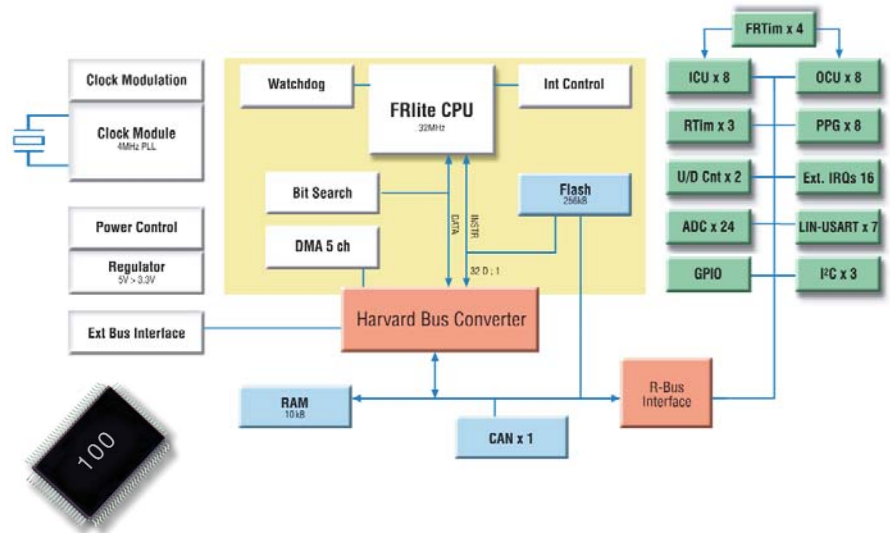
Clock Modulation

Clock Module
4MHz PLL

Power Control

Regulator
5V > 3.3V

Ext Bus Interface

Watchdog

FRlite CPU
32MHz

Int Control

Bit Search

DMA 5 ch

DATA

INSTR

Flash
256kB

32 D ; 1

Harvard Bus Converter

RAM
10kB

CAN x 1

R-Bus Interface

FRTim x 4

ICU x 8

OCU x 8

RTim x 3

PPG x 8

U/D Cnt x 2

Ext. IRQs 16

ADC x 24

LIN-USART x 7

GPIO

I²C x 3

100